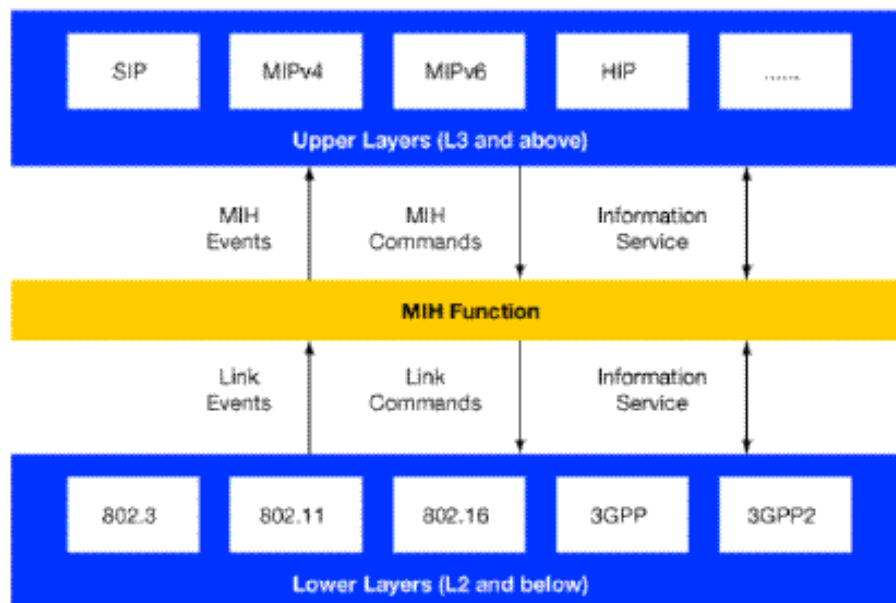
SIP
MIPv4
MIPv6
HIP
......

Upper Layers (L3 and above)

MIH Events
MIH Commands
Information Service

MIH Function

Link Events
Link Commands
Information Service

802.3
802.11
802.16
3GPP
3GPP2

Lower Layers (L2 and below)